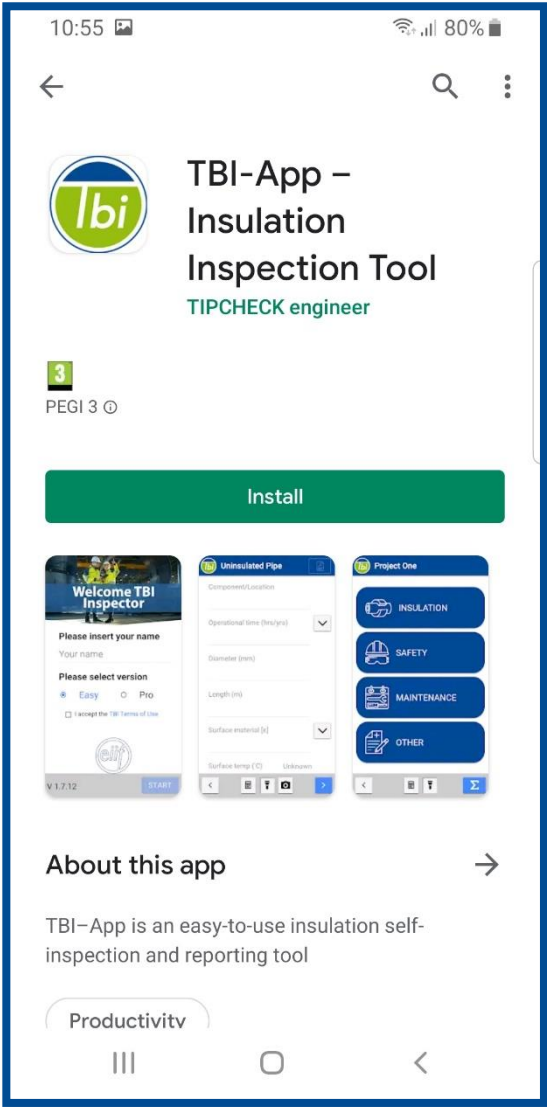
10:55

80%

tbi

TBI-App – Insulation Inspection Tool

TIPCHECK engineer

3

PEGI 3

Install

Welcome TBI Inspector

Please insert your name

Your name

Please select version

Easy Pro

I accept the TBI Terms of Use

eiif

V 1.7.12

START

tbi Uninsulated Pipe

Component/Location

Operational time (hrs/yrs)

Diameter (mm)

Length (m)

Surface material [ε]

Surface temp (°C) Unknown

tbi Project One

INSULATION

SAFETY

MAINTENANCE

OTHER

Σ

About this app

TBI–App is an easy-to-use insulation self-inspection and reporting tool

Productivity